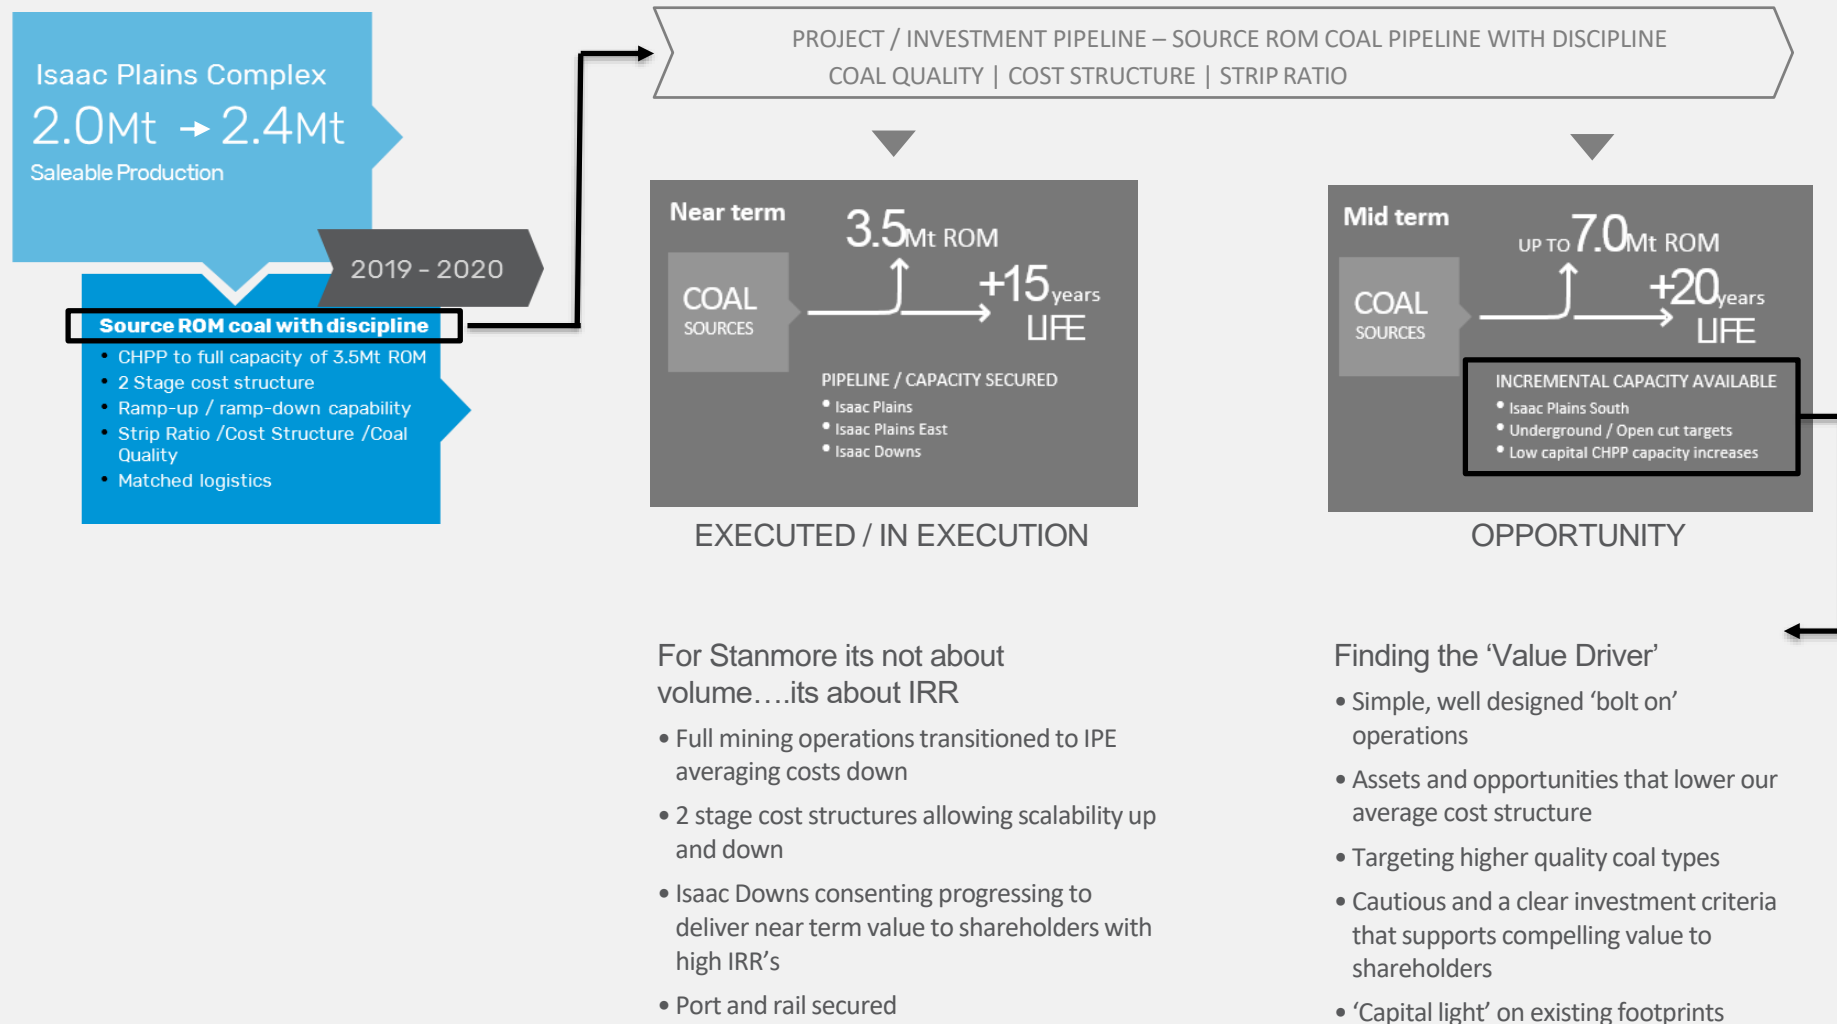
Isaac Plains Complex

2.0Mt → 2.4Mt

Saleable Production

2019 - 2020

Source ROM coal with discipline

- CHPP to full capacity of 3.5Mt ROM
- 2 Stage cost structure
- Ramp-up / ramp-down capability
- Strip Ratio /Cost Structure /Coal Quality
- Matched logistics

PROJECT / INVESTMENT PIPELINE – SOURCE ROM COAL PIPELINE WITH DISCIPLINE

COAL QUALITY | COST STRUCTURE | STRIP RATIO

Near term

3.5Mt ROM

COAL SOURCES

+15years LIFE

PIPELINE / CAPACITY SECURED

- Isaac Plains
- Isaac Plains East
- Isaac Downs

EXECUTED / IN EXECUTION

Mid term

UP TO 7.0Mt ROM

COAL SOURCES

+20years LIFE

INCREMENTAL CAPACITY AVAILABLE

- Isaac Plains South
- Underground / Open cut targets
- Low capital CHPP capacity increases

OPPORTUNITY

For Stanmore its not about volume….its about IRR

- Full mining operations transitioned to IPE averaging costs down
- 2 stage cost structures allowing scalability up and down
- Isaac Downs consenting progressing to deliver near term value to shareholders with high IRR’s
- Port and rail secured

Finding the ‘Value Driver’

- Simple, well designed ‘bolt on’ operations
- Assets and opportunities that lower our average cost structure
- Targeting higher quality coal types
- Cautious and a clear investment criteria that supports compelling value to shareholders
- ‘Capital light’ on existing footprints